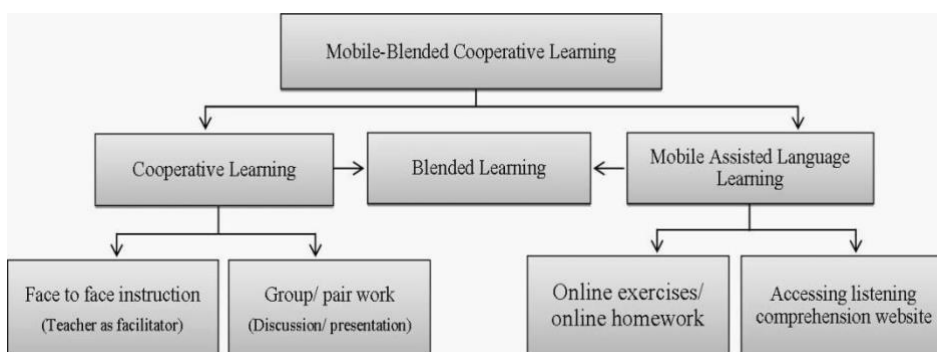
Mobile-Blended Cooperative Learning

Cooperative Learning

Blended Learning

Mobile Assisted Language Learning

Face to face instruction
(Teacher as facilitator)

Group/ pair work
(Discussion/ presentation)

Online exercises/ online homework

Accessing listening comprehension website